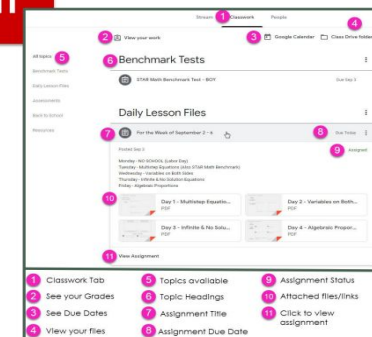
Stream 1 Classwork People

2 View your work

3 Google Calendar Class Drive folder 4

All topics 5
Benchmark Tests
Daily Lesson Files
Assessments
Back to School
Resources

6 Benchmark Tests

STAR Math Benchmark Test - BOY Due Sep 3

Daily Lesson Files

7 For the Week of September 2 - 6 8 Due Today

Posted Sep 3 9 Assigned

Monday - NO SCHOOL (Labor Day)
Tuesday - Multistep Equations (also STAR Math Benchmark)
Wednesday - Variables on Both Sides
Thursday - Infinite & No Solution Equations
Friday - Algebraic Proportions

10
Day 1 - Multistep Equatio... PDF
Day 2 - Variables on Both... PDF
Day 3 - Infinite & No Solu... PDF
Day 4 - Algebraic Propor... PDF

11 View Assignment

1 Classwork Tab
2 See your Grades
3 See Due Dates
4 View your files
5 Topics available
6 Topic Headings
7 Assignment Title
8 Assignment Due Date
9 Assignment Status
10 Attached files/links
11 Click to view assignment